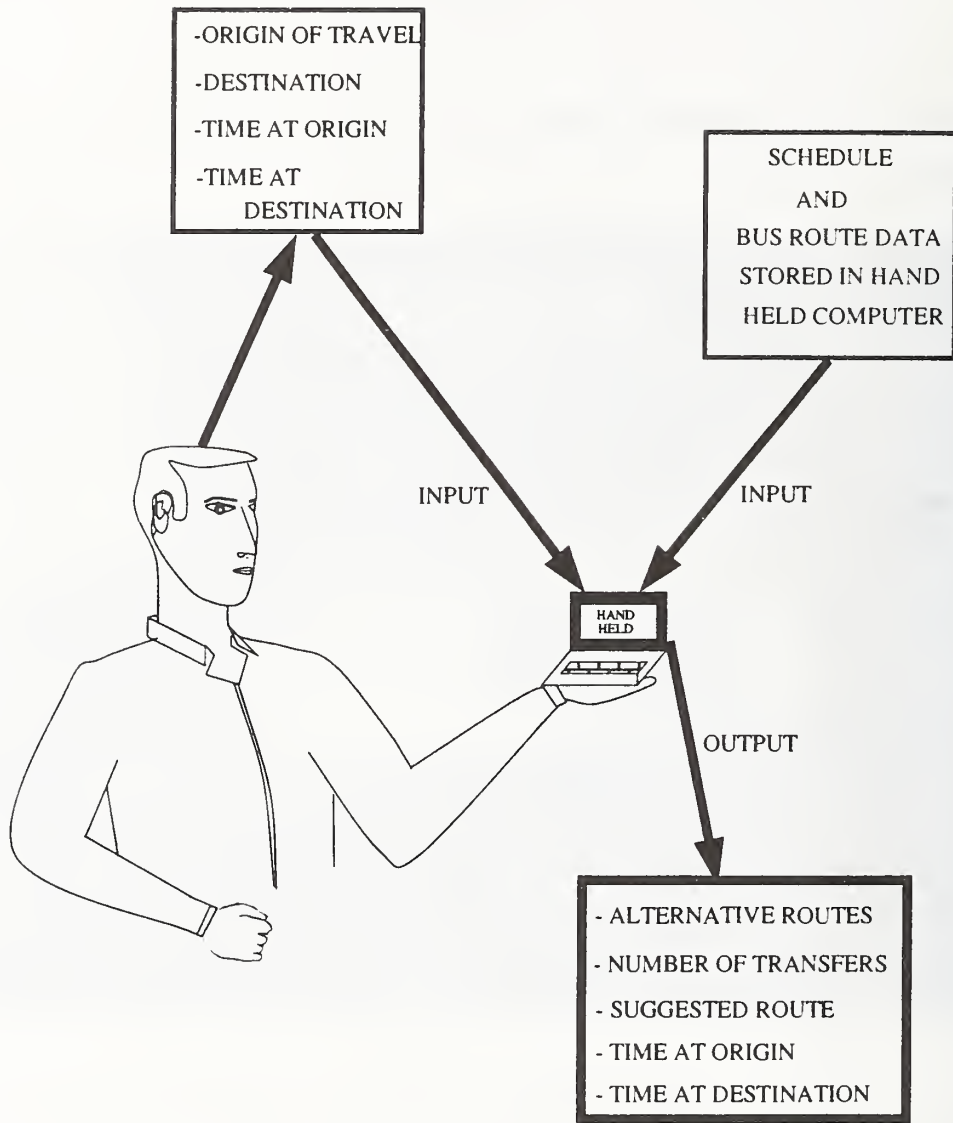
-ORIGIN OF TRAVEL
-DESTINATION
-TIME AT ORIGIN
-TIME AT DESTINATION

SCHEDULE AND BUS ROUTE DATA STORED IN HAND HELD COMPUTER

INPUT

INPUT

HAND HELD

OUTPUT

- ALTERNATIVE ROUTES
- NUMBER OF TRANSFERS
- SUGGESTED ROUTE
- TIME AT ORIGIN
- TIME AT DESTINATION